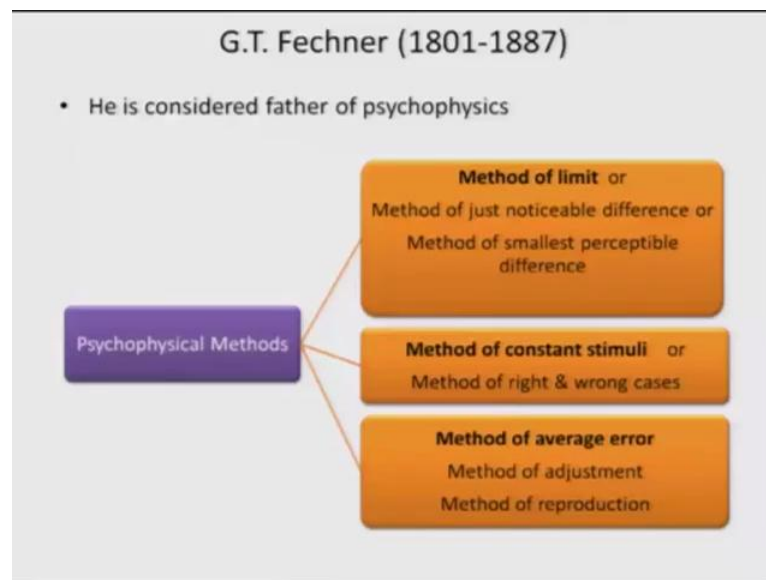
G.T. Fechner (1801-1887)

• He is considered father of psychophysics

Psychophysical Methods

Method of limit or
Method of just noticeable difference or
Method of smallest perceptible difference

Method of constant stimuli or
Method of right & wrong cases

Method of average error
Method of adjustment
Method of reproduction